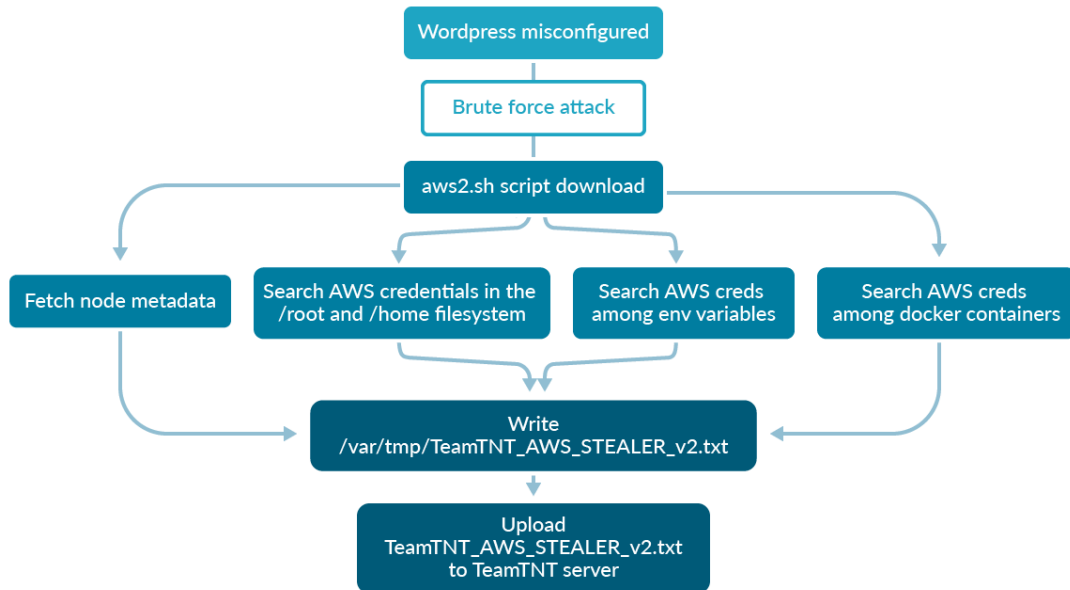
Wordpress misconfigured

Brute force attack

aws2.sh script download

Fetch node metadata

Search AWS credentials in the /root and /home filesystem

Search AWS creds among env variables

Search AWS creds among docker containers

Write /var/tmp/TeamTNT_AWS_STEALER_v2.txt

Upload TeamTNT_AWS_STEALER_v2.txt to TeamTNT server